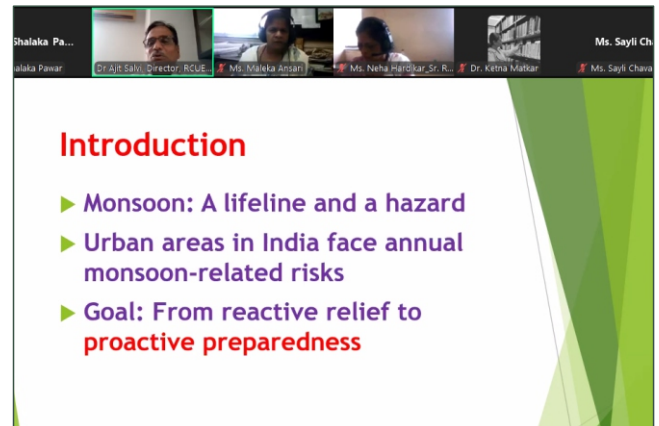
Shalaka Pa...
halaka Pawar
Dr Ajit Salvi, Director, RCUE...
Ms. Maleka Ansari
Ms. Neha Hardikar_Sr. R...
Dr. Ketna Matkar
Ms. Sayli Ch...
Ms. Sayli Chava...

Introduction

Monsoon: A lifeline and a hazard

Urban areas in India face annual monsoon-related risks

Goal: From reactive relief to proactive preparedness